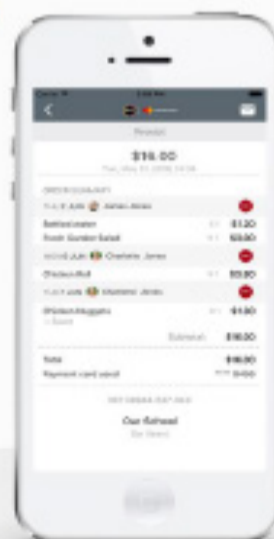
Receipt

$16.00

ORDER SUMMARY

Bottled water $1.20

Fresh Garden Salad $3.00

Charlotte Jones

Chicken Roll $5.00

Charlotte Jones

Chicken Nuggets $1.00

Subtotal $16.00

Total $16.00

Payment card used

Our Refresh

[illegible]